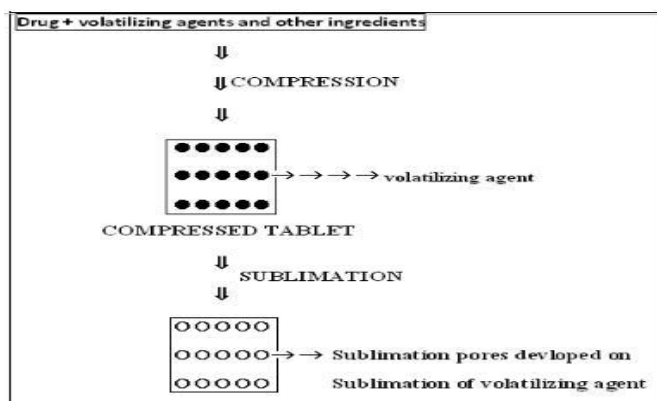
Drug + volatilizing agents and other ingredients

⇓

⇓ COMPRESSION

⇓

→ → → → volatilizing agent

COMPRESSED TABLET

⇓

SUBLIMATION

⇓

OOOOO

OOOOO → Sublimation pores devloped on

OOOOO Sublimation of volatilizing agent